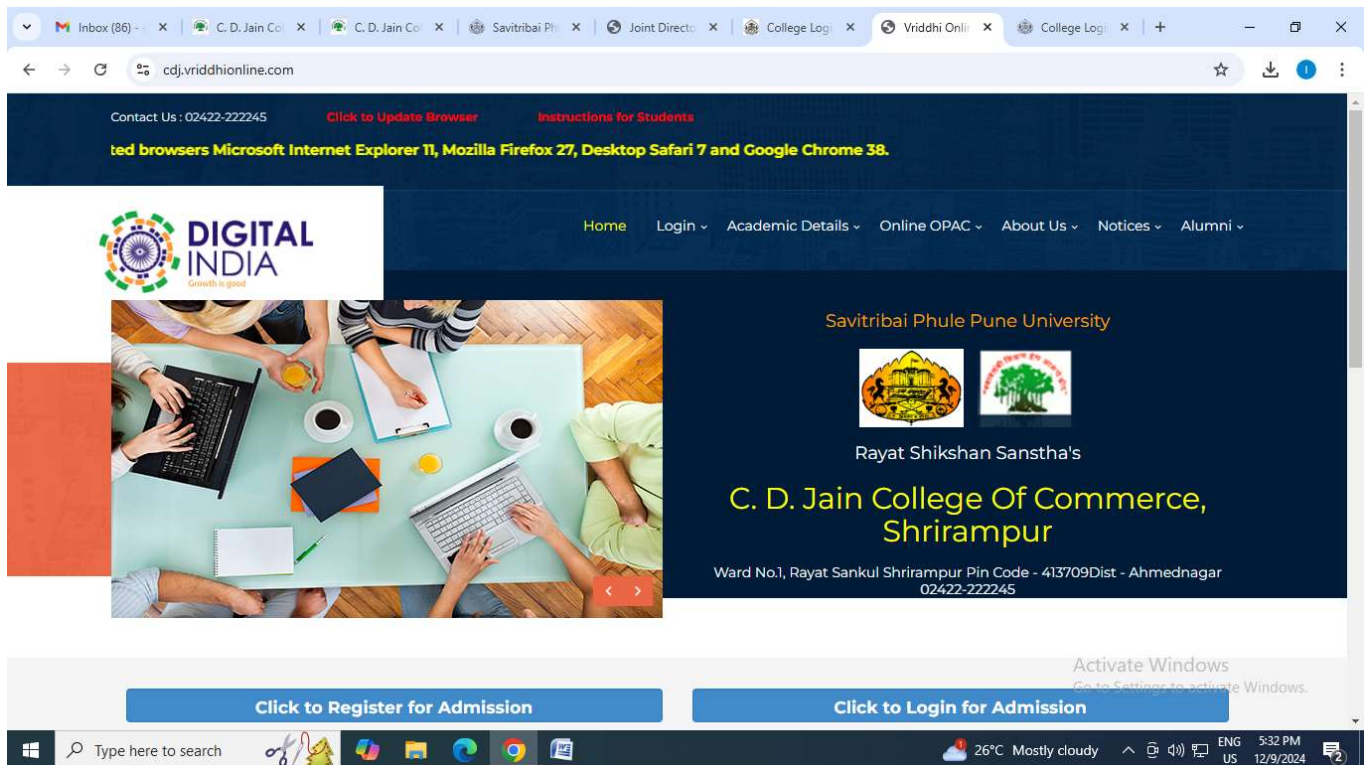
Inbox (86) - × | C. D. Jain Co × | C. D. Jain Co × | Savitribai Ph × | Joint Directo × | College Log × | Vriddhi Onli × | College Log × | +

cdj.vriddhionline.com

Contact Us : 02422-222245 Click to Update Browser Instructions for Students

ted browsers Microsoft Internet Explorer 11, Mozilla Firefox 27, Desktop Safari 7 and Google Chrome 38.

DIGITAL INDIA
Growth is good

Home Login ⌄ Academic Details ⌄ Online OPAC ⌄ About Us ⌄ Notices ⌄ Alumni ⌄

Savitribai Phule Pune University

Rayat Shikshan Sanstha's

C. D. Jain College Of Commerce, Shrirampur

Ward No.1, Rayat Sankul Shrirampur Pin Code - 413709Dist - Ahmednagar
02422-222245

Activate Windows
Go to Settings to activate Windows.

Click to Register for Admission

Click to Login for Admission

Type here to search

26°C Mostly cloudy ENG US 5:32 PM 12/9/2024